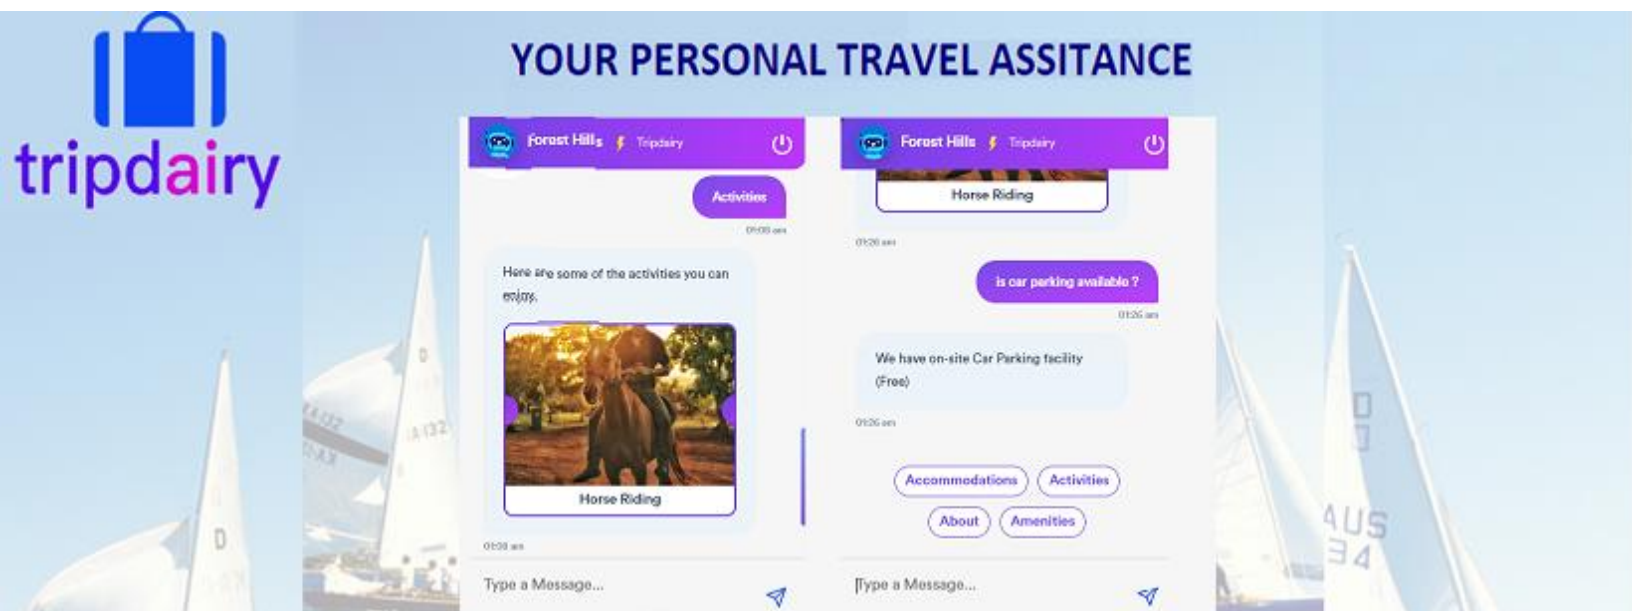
tripdairy

YOUR PERSONAL TRAVEL ASSITANCE

Forest Hills Tripdairy

Activities

01:08 am

Here are some of the activities you can enjoy.

Horse Riding

01:08 am

Type a Message...

Forest Hills Tripdairy

Horse Riding

01:26 am

is car parking available ?

01:26 am

We have on-site Car Parking facility (Free)

01:26 am

Accommodations Activities

About Amenities

Type a Message...